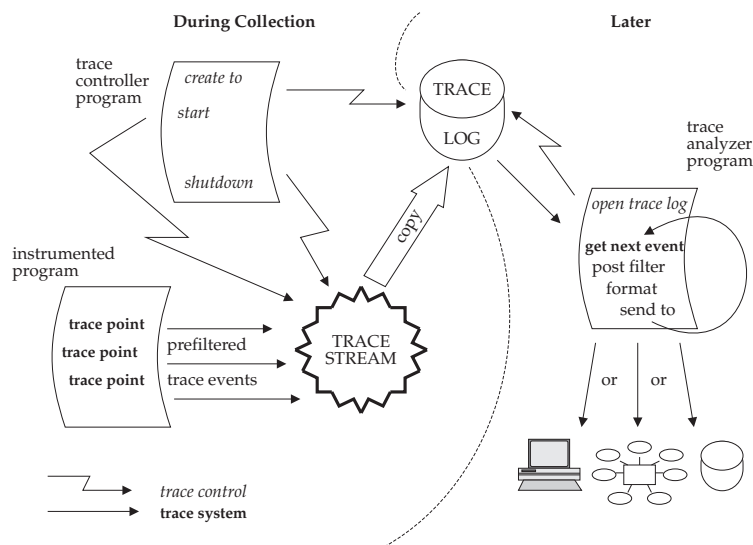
During Collection

Later

trace controller program

create to

start

shutdown

TRACE

LOG

trace analyzer program

open trace log

get next event

post filter

format

send to

copy

instrumented program

trace point

trace point

trace point

prefiltered

trace events

TRACE STREAM

or

or

trace control

trace system